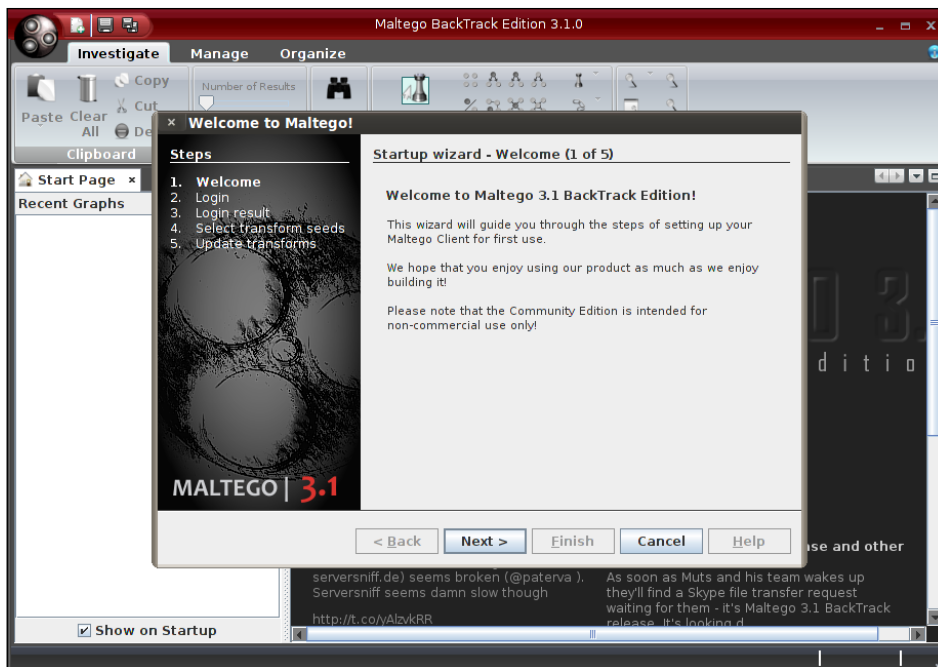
Maltego BackTrack Edition 3.1.0

Investigate Manage Organize

Paste Clear All Copy Cut De

Number of Results

Clipboard

Start Page ×

Recent Graphs

× Welcome to Maltego!

Steps

1. Welcome
2. Login
3. Login result
4. Select transform seeds
5. Update transforms

MALTEGO | 3.1

Startup wizard - Welcome (1 of 5)

Welcome to Maltego 3.1 BackTrack Edition!

This wizard will guide you through the steps of setting up your Maltego Client for first use.

We hope that you enjoy using our product as much as we enjoy building it!

Please note that the Community Edition is intended for non-commercial use only!

< Back Next > Finish Cancel Help

d i t i o

se and other

serversniff.de) seems broken (@paterva ). Serversniff seems damn slow though

http://t.co/yAlzvkRR

As soon as Muts and his team wakes up they'll find a Skype file transfer request waiting for them - it's Maltego 3.1 BackTrack release. It's looking d

Show on Startup